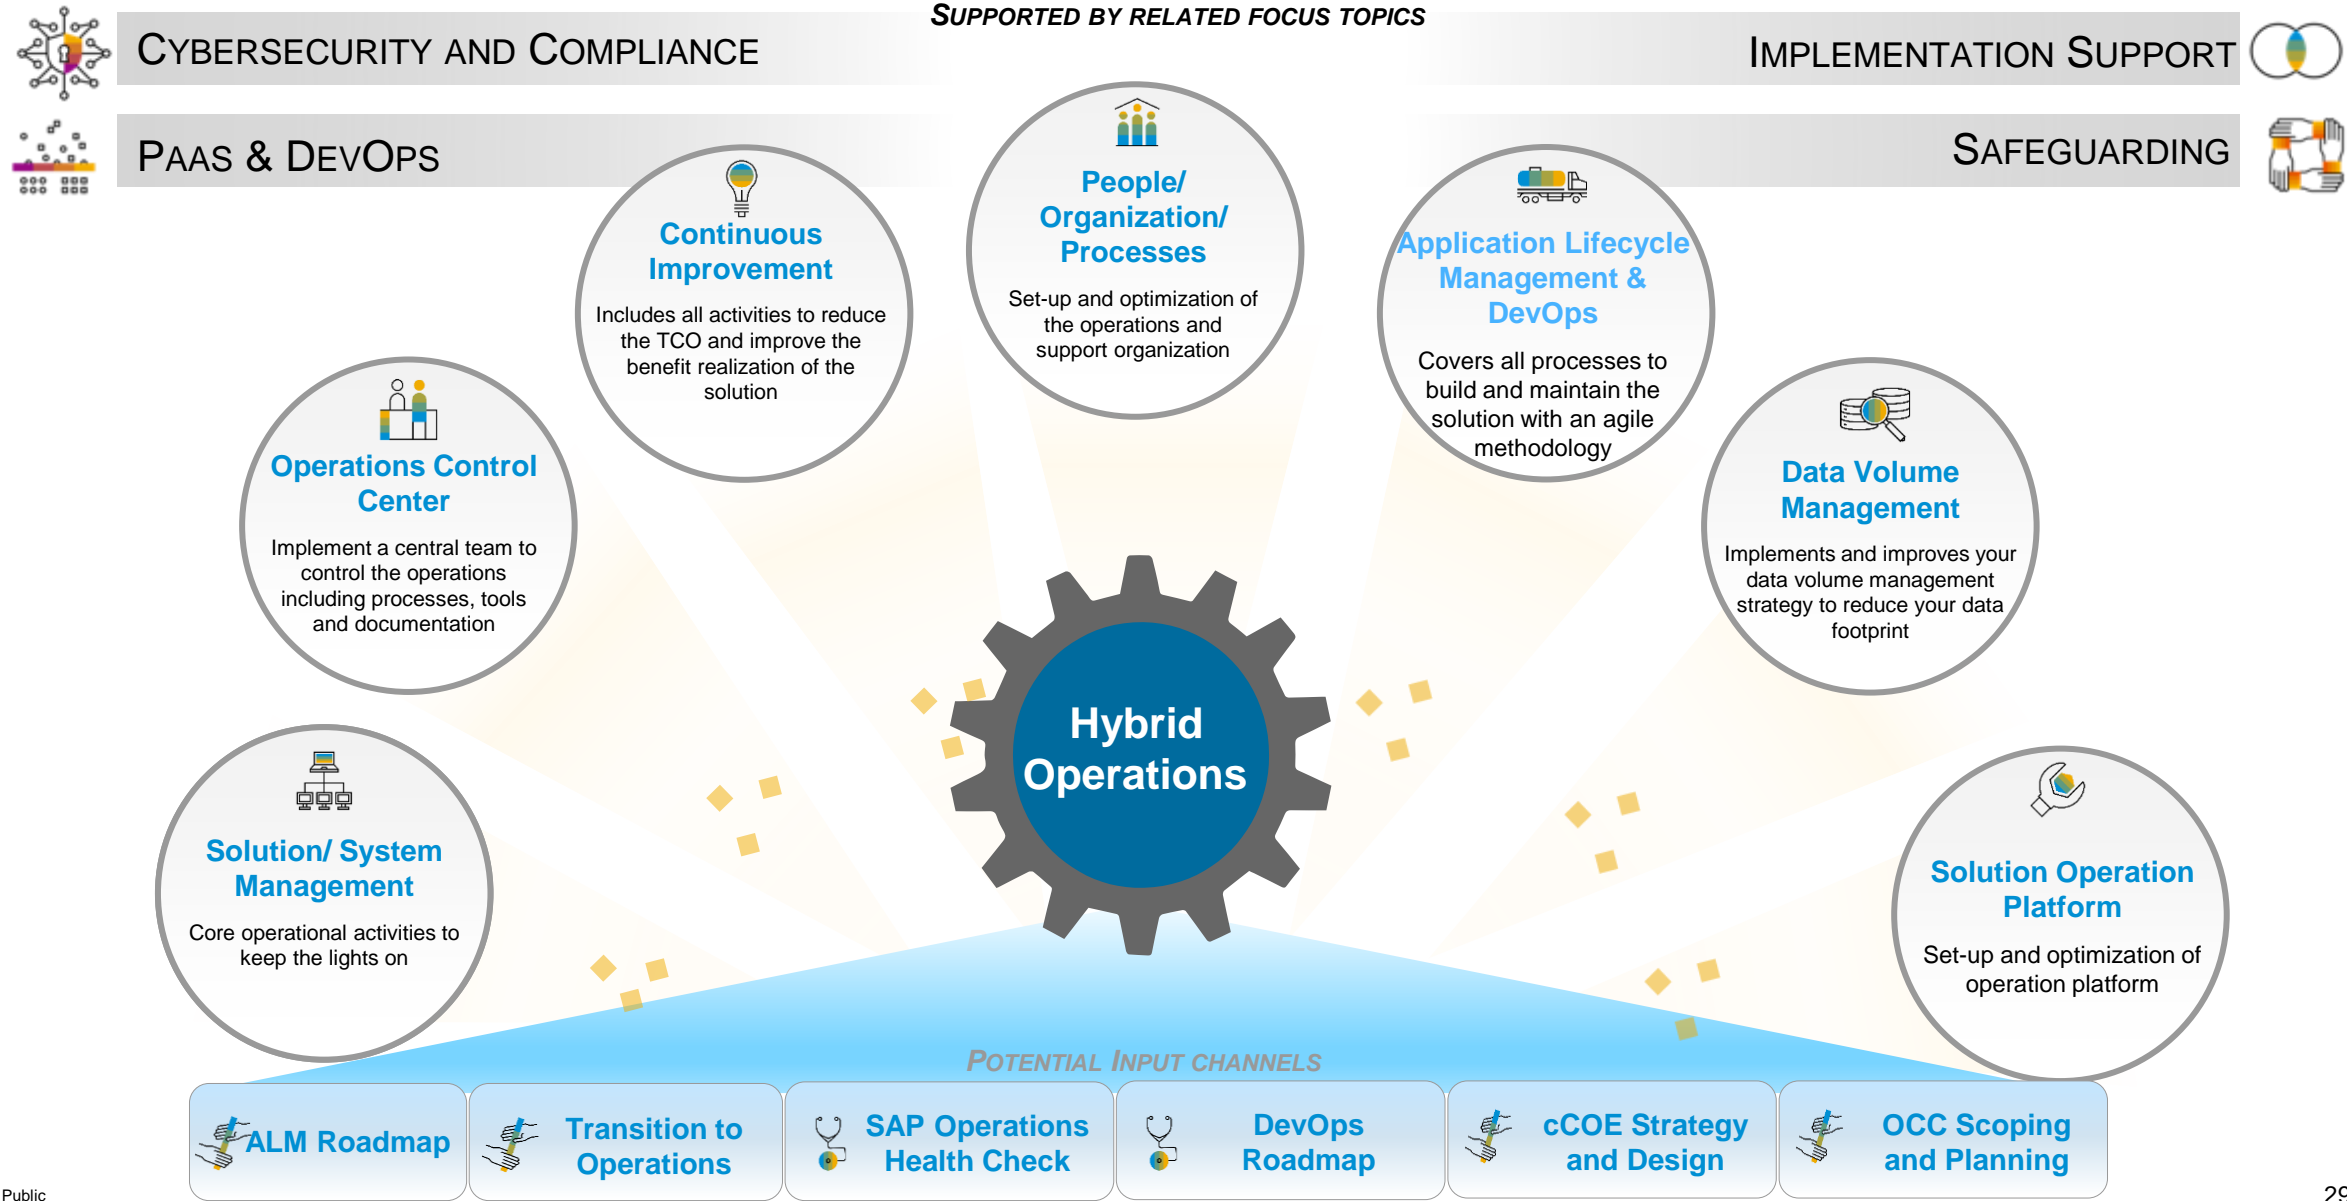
SUPPORTED BY RELATED FOCUS TOPICS

CYBERSECURITY AND COMPLIANCE

IMPLEMENTATION SUPPORT

PAAS & DEVOPS

SAFEGUARDING

Continuous Improvement

Includes all activities to reduce the TCO and improve the benefit realization of the solution

People/ Organization/ Processes

Set-up and optimization of the operations and support organization

Application Lifecycle Management & DevOps

Covers all processes to build and maintain the solution with an agile methodology

Operations Control Center

Implement a central team to control the operations including processes, tools and documentation

Data Volume Management

Implements and improves your data volume management strategy to reduce your data footprint

Hybrid Operations

Solution/ System Management

Core operational activities to keep the lights on

Solution Operation Platform

Set-up and optimization of operation platform

POTENTIAL INPUT CHANNELS

ALM Roadmap

Transition to Operations

SAP Operations Health Check

DevOps Roadmap

cCOE Strategy and Design

OCC Scoping and Planning

Public

29